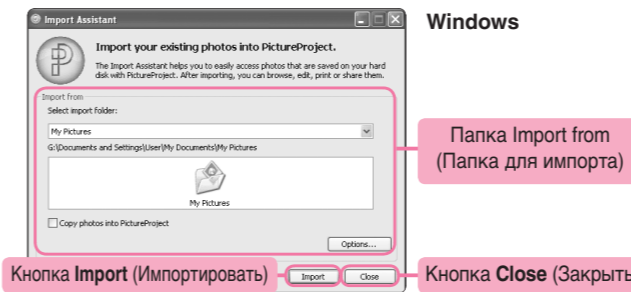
Import Assistant

Windows

Import your existing photos into PictureProject.

The Import Assistant helps you to easily access photos that are saved on your hard disk with PictureProject. After importing, you can browse, edit, print or share them.

Import from

Select import folder:

My Pictures

G:\Documents and Settings\User\My Documents\My Pictures

My Pictures

Copy photos into PictureProject

Options...

Папка Import from (Папка для импорта)

Кнопка **Import** (Импортировать)

Import

Close

Кнопка **Close** (Закрыть